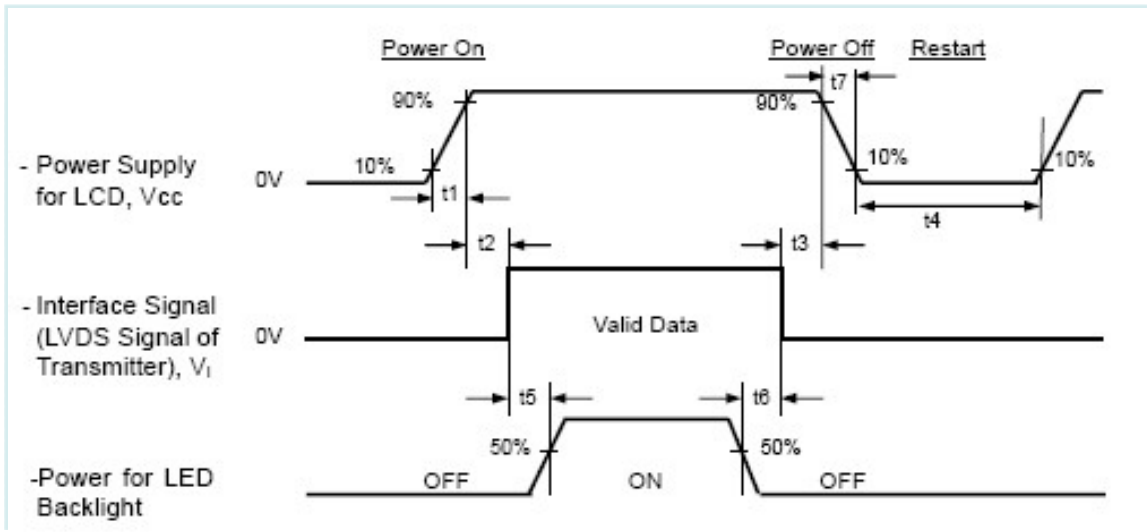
Power On

Power Off

Restart

t7

90%

90%

- Power Supply for LCD, Vcc

0V

10%

10%

10%

t1

t4

t2

t3

- Interface Signal (LVDS Signal of Transmitter), $V_I$

0V

Valid Data

t5

t6

50%

50%

-Power for LED Backlight

OFF

ON

OFF